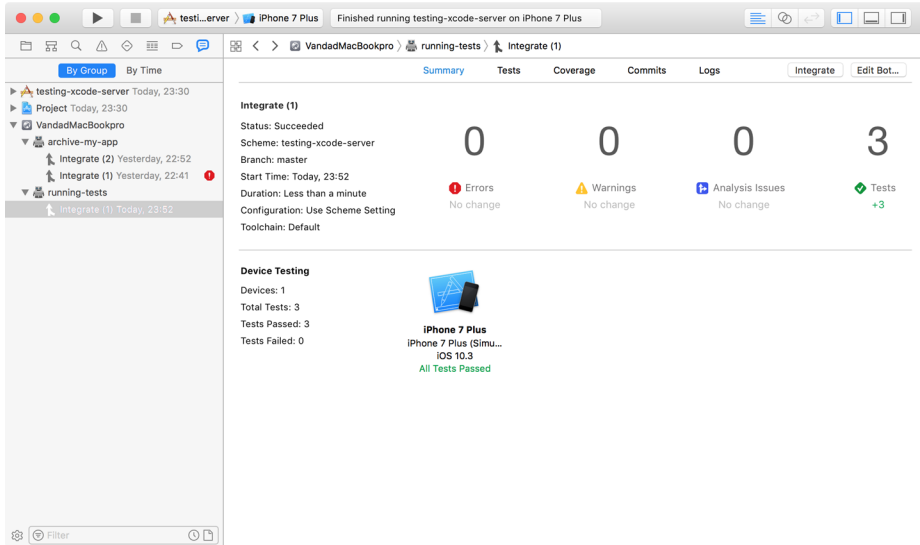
testi...erver 〉 iPhone 7 Plus | Finished running testing-xcode-server on iPhone 7 Plus

By Group | By Time

testing-xcode-server Today, 23:30
Project Today, 23:30
VandadMacBookpro
archive-my-app
Integrate (2) Yesterday, 22:52
Integrate (1) Yesterday, 22:41
running-tests
Integrate (1) Today, 23:52

Filter

VandadMacBookpro 〉 running-tests 〉 Integrate (1)

Summary Tests Coverage Commits Logs Integrate Edit Bot...

Integrate (1)

Status: Succeeded
Scheme: testing-xcode-server
Branch: master
Start Time: Today, 23:52
Duration: Less than a minute
Configuration: Use Scheme Setting
Toolchain: Default

0
Errors
No change

0
Warnings
No change

0
Analysis Issues
No change

3
Tests
+3

Device Testing

Devices: 1
Total Tests: 3
Tests Passed: 3
Tests Failed: 0

iPhone 7 Plus
iPhone 7 Plus (Simu...
iOS 10.3
All Tests Passed